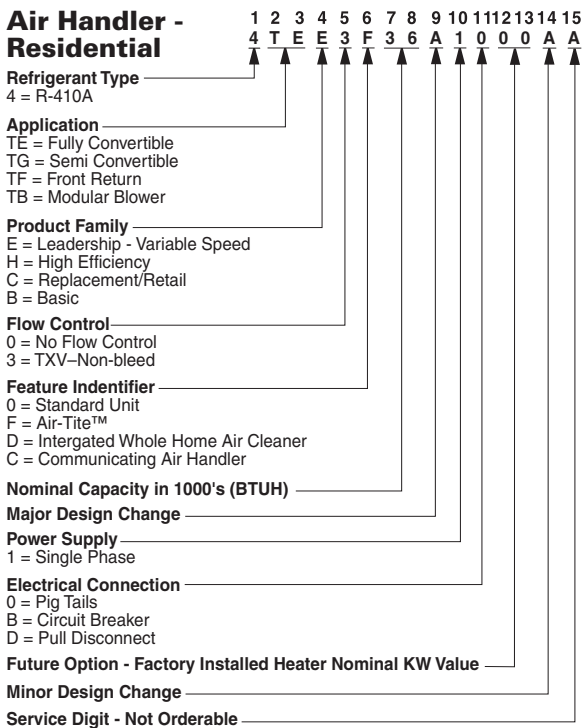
Air Handler - Residential

| 1 | 2 | 3 | 4 | 5 | 6 | 7 | 8 | 9 | 10 | 11 | 12 | 13 | 14 | 15 |
|---|---|---|---|---|---|---|---|---|---|---|---|---|---|---|
| 4 | T | E | E | 3 | F | 3 | 6 | A | 1 | 0 | 0 | 0 | A | A |

Refrigerant Type
4 = R-410A

Application
TE = Fully Convertible
TG = Semi Convertible
TF = Front Return
TB = Modular Blower

Product Family
E = Leadership - Variable Speed
H = High Efficiency
C = Replacement/Retail
B = Basic

Flow Control
0 = No Flow Control
3 = TXV–Non-bleed

Feature Indentifier
0 = Standard Unit
F = Air-Tite™
D = Intergated Whole Home Air Cleaner
C = Communicating Air Handler

Nominal Capacity in 1000's (BTUH)

Major Design Change

Power Supply
1 = Single Phase

Electrical Connection
0 = Pig Tails
B = Circuit Breaker
D = Pull Disconnect

Future Option - Factory Installed Heater Nominal KW Value

Minor Design Change

Service Digit - Not Orderable